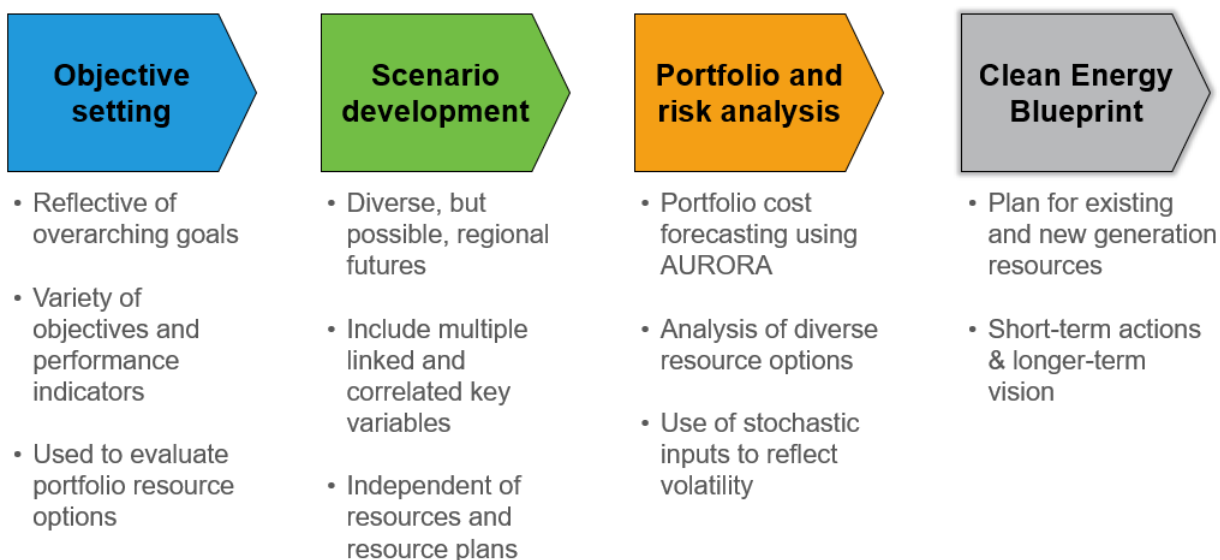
Objective setting

• Reflective of overarching goals

• Variety of objectives and performance indicators

• Used to evaluate portfolio resource options

Scenario development

• Diverse, but possible, regional futures

• Include multiple linked and correlated key variables

• Independent of resources and resource plans

Portfolio and risk analysis

• Portfolio cost forecasting using AURORA

• Analysis of diverse resource options

• Use of stochastic inputs to reflect volatility

Clean Energy Blueprint

• Plan for existing and new generation resources

• Short-term actions & longer-term vision